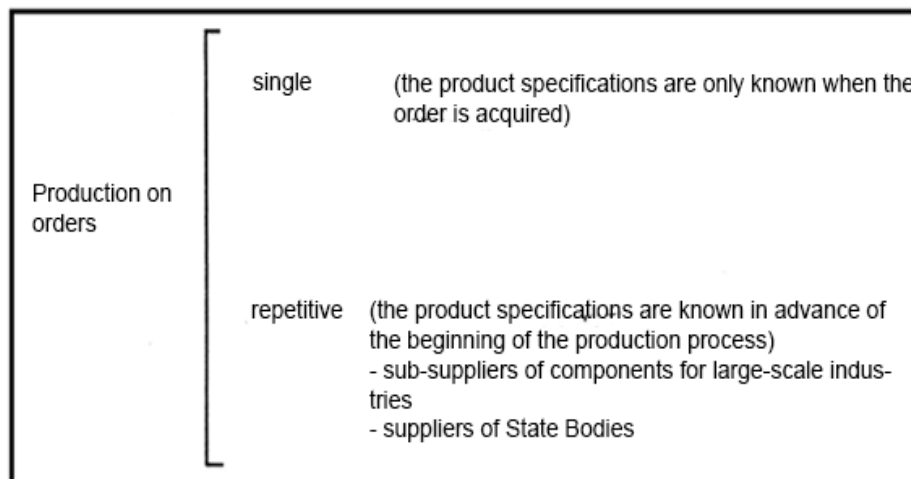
Production on orders

single (the product specifications are only known when the order is acquired)

repetitive (the product specifications are known in advance of the beginning of the production process)
- sub-suppliers of components for large-scale industries
- suppliers of State Bodies